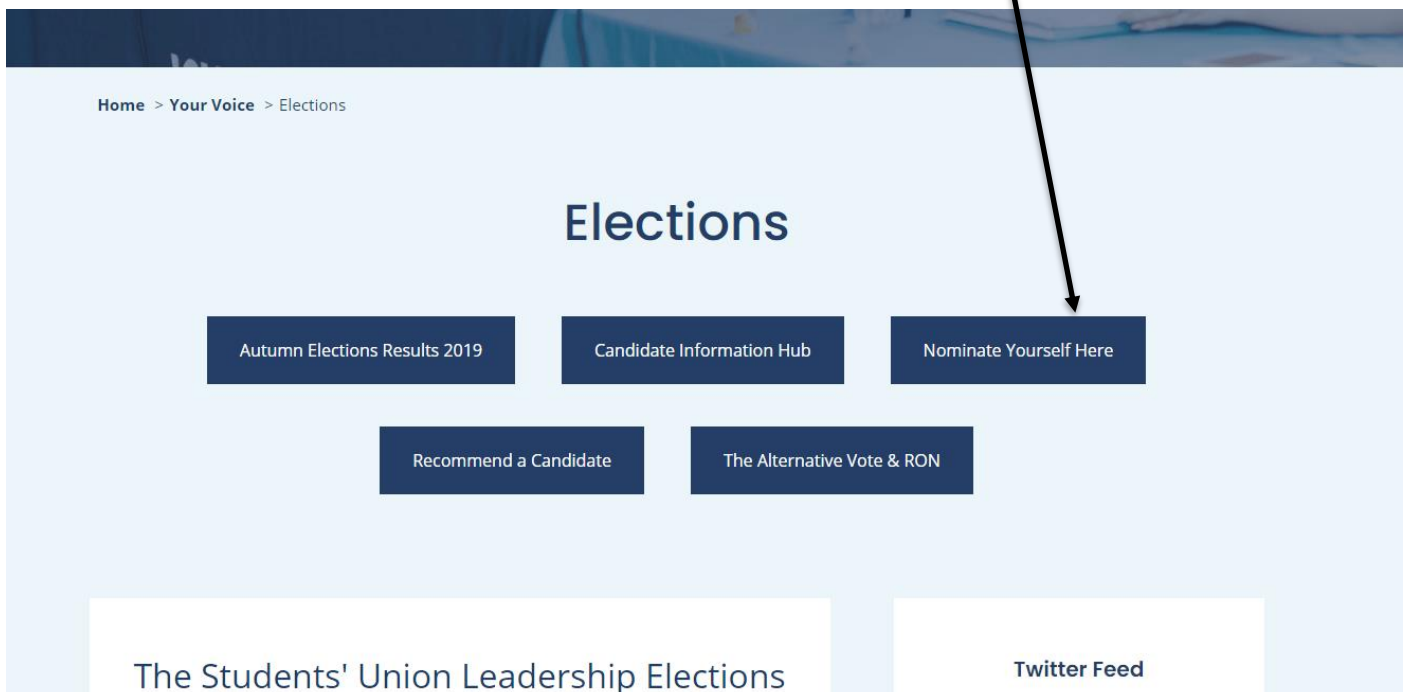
Home > Your Voice > Elections

Elections

Autumn Elections Results 2019

Candidate Information Hub

Nominate Yourself Here

Recommend a Candidate

The Alternative Vote & RON

The Students' Union Leadership Elections

Twitter Feed